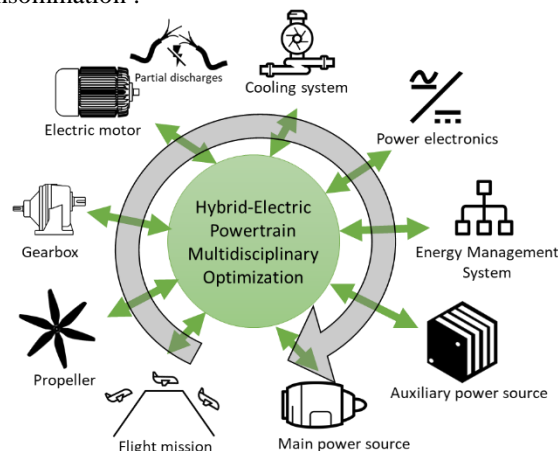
dimensionnement

Partial discharges
Cooling system
Electric motor
Power electronics
Hybrid-Electric Powertrain Multidisciplinary Optimization
Gearbox
Energy Management System
Propeller
Auxiliary power source
Flight mission
Main power source